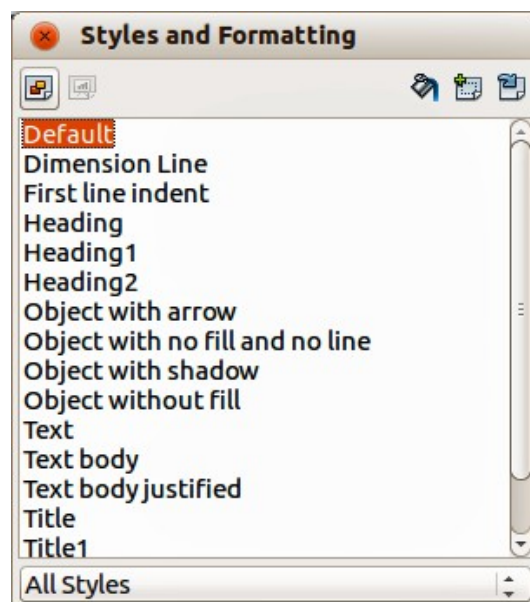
Styles and Formatting

Default
Dimension Line
First line indent
Heading
Heading1
Heading2
Object with arrow
Object with no fill and no line
Object with shadow
Object without fill
Text
Text body
Text body justified
Title
Title1

All Styles